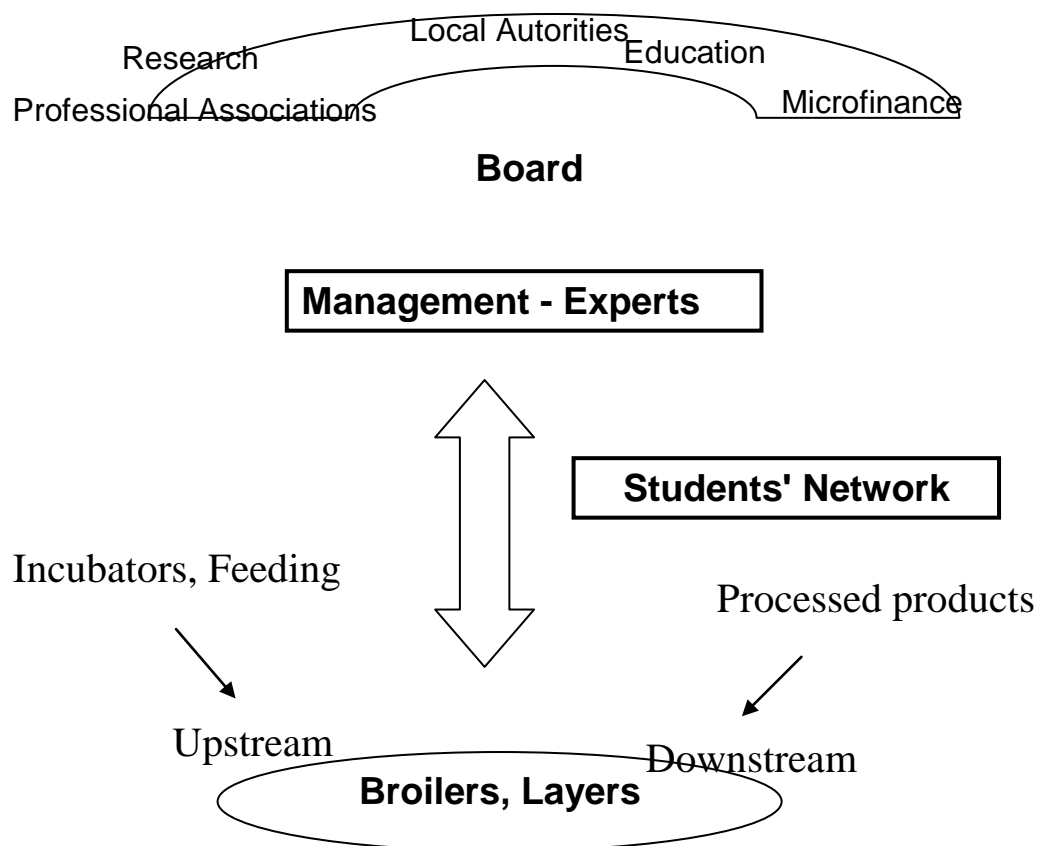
Local Autorities
Research
Education
Professional Associations
Microfinance

Board

Management - Experts

Students' Network

Incubators, Feeding

Processed products

Upstream

Downstream

Broilers, Layers